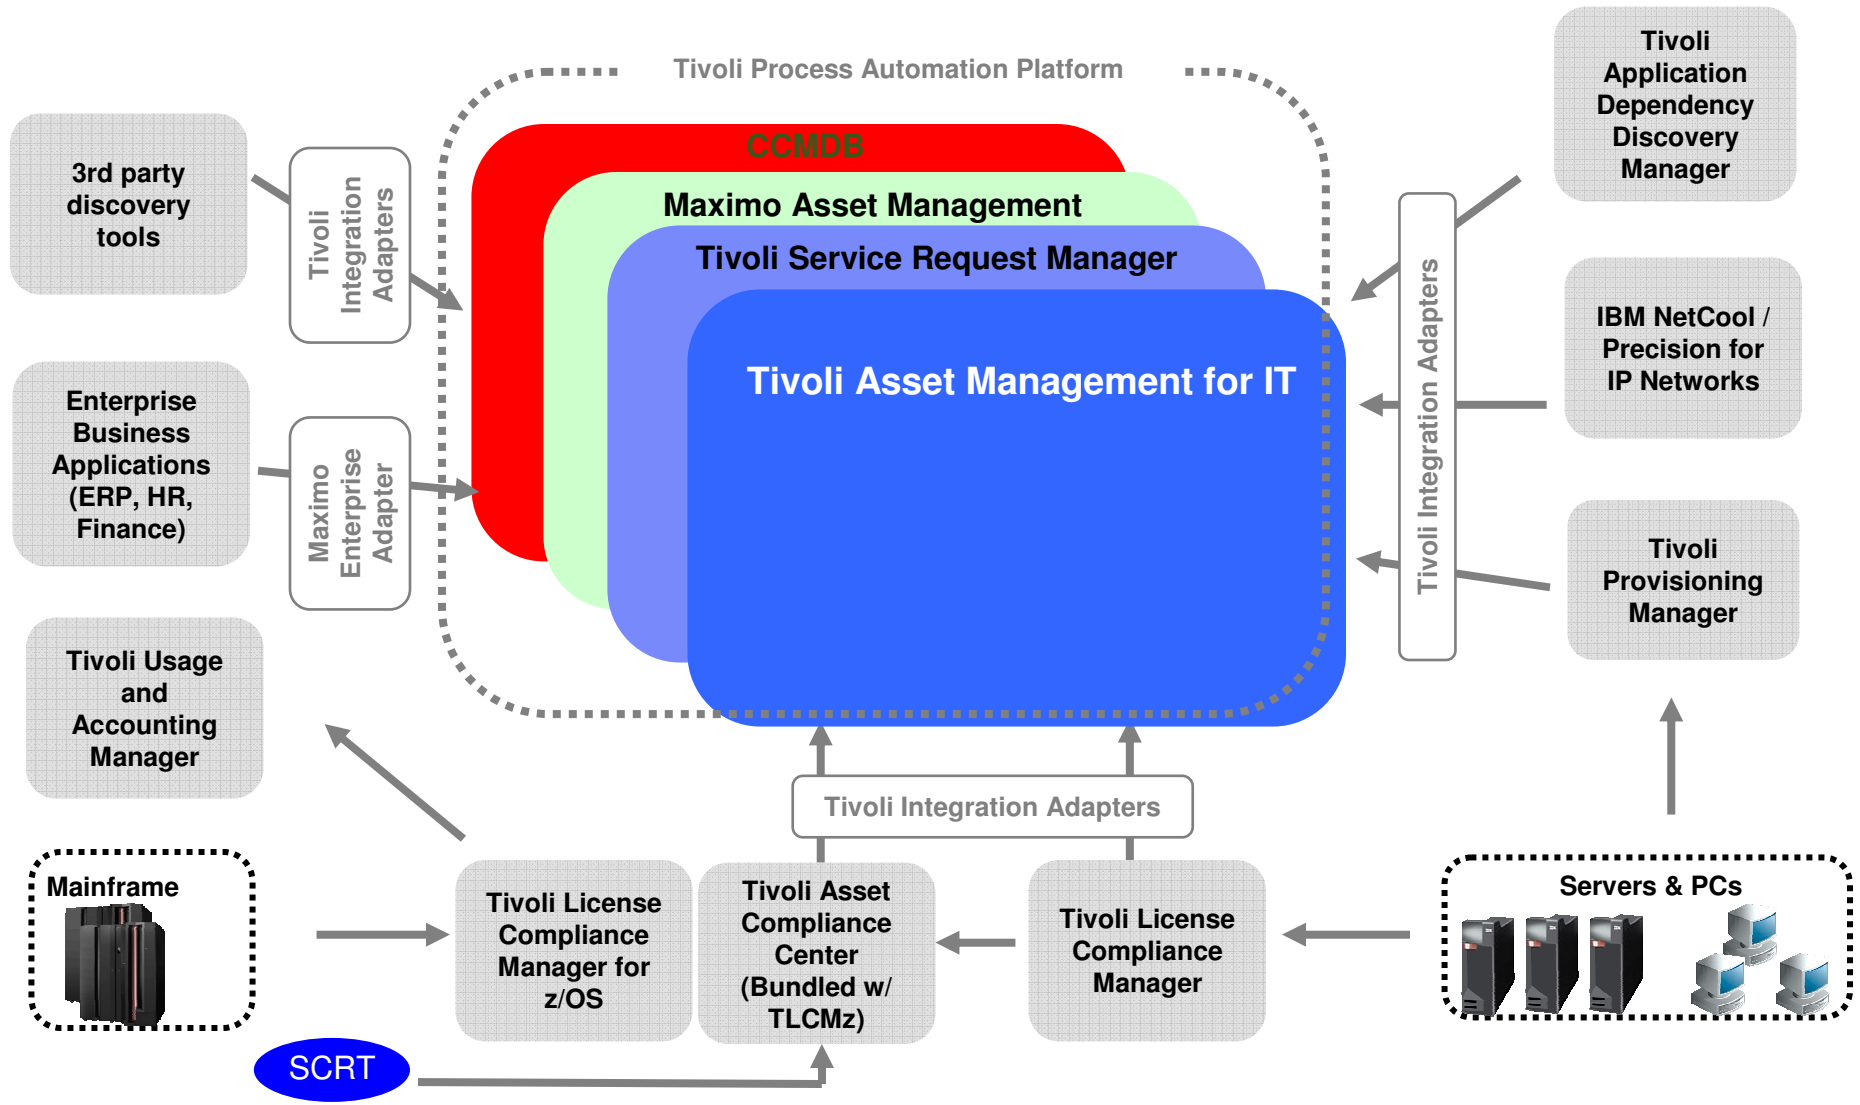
Tivoli Process Automation Platform

3rd party discovery tools

Tivoli Integration Adapters

Enterprise Business Applications (ERP, HR, Finance)

Maximo Enterprise Adapter

Tivoli Usage and Accounting Manager

CCMDB

Maximo Asset Management

Tivoli Service Request Manager

Tivoli Asset Management for IT

Tivoli Application Dependency Discovery Manager

Tivoli Integration Adapters

IBM NetCool / Precision for IP Networks

Tivoli Provisioning Manager

Tivoli Integration Adapters

Mainframe

Tivoli License Compliance Manager for z/OS

Tivoli Asset Compliance Center (Bundled w/ TLCMz)

Tivoli License Compliance Manager

Servers & PCs

SCRT